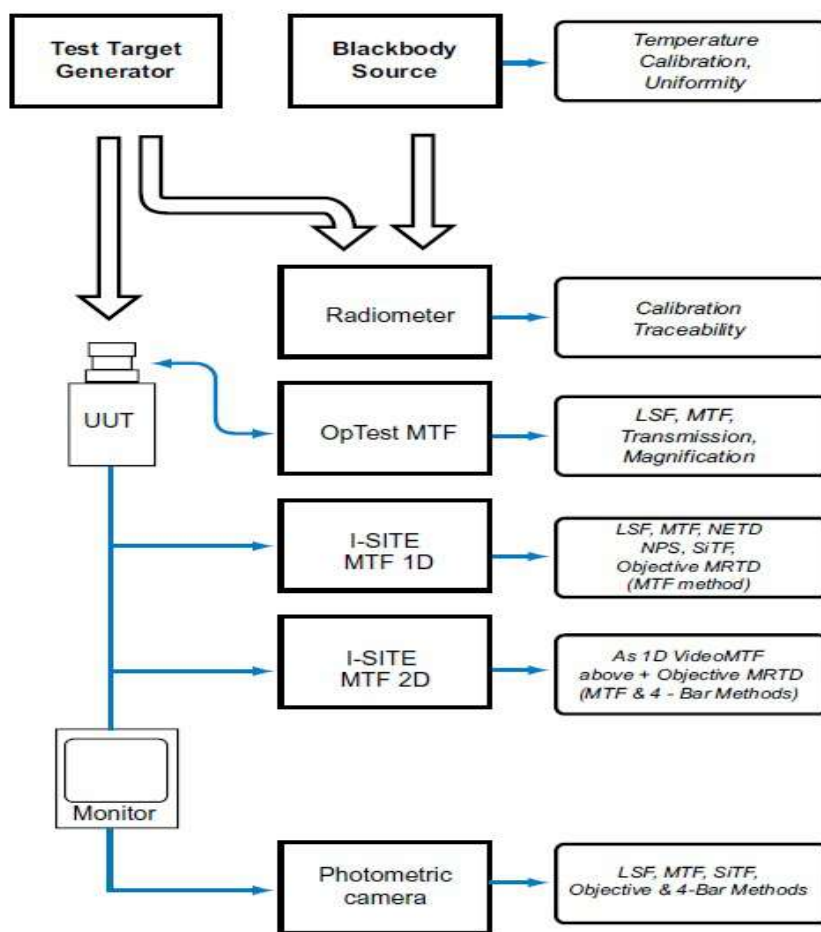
Test Target Generator

Blackbody Source

Temperature Calibration, Uniformity

Radiometer

Calibration Traceability

UUT

OpTest MTF

LSF, MTF, Transmission, Magnification

I-SITE MTF 1D

LSF, MTF, NETD NPS, SiTF, Objective MRTD (MTF method)

I-SITE MTF 2D

As 1D VideoMTF above + Objective MRTD (MTF & 4 - Bar Methods)

Monitor

Photometric camera

LSF, MTF, SiTF, Objective & 4-Bar Methods